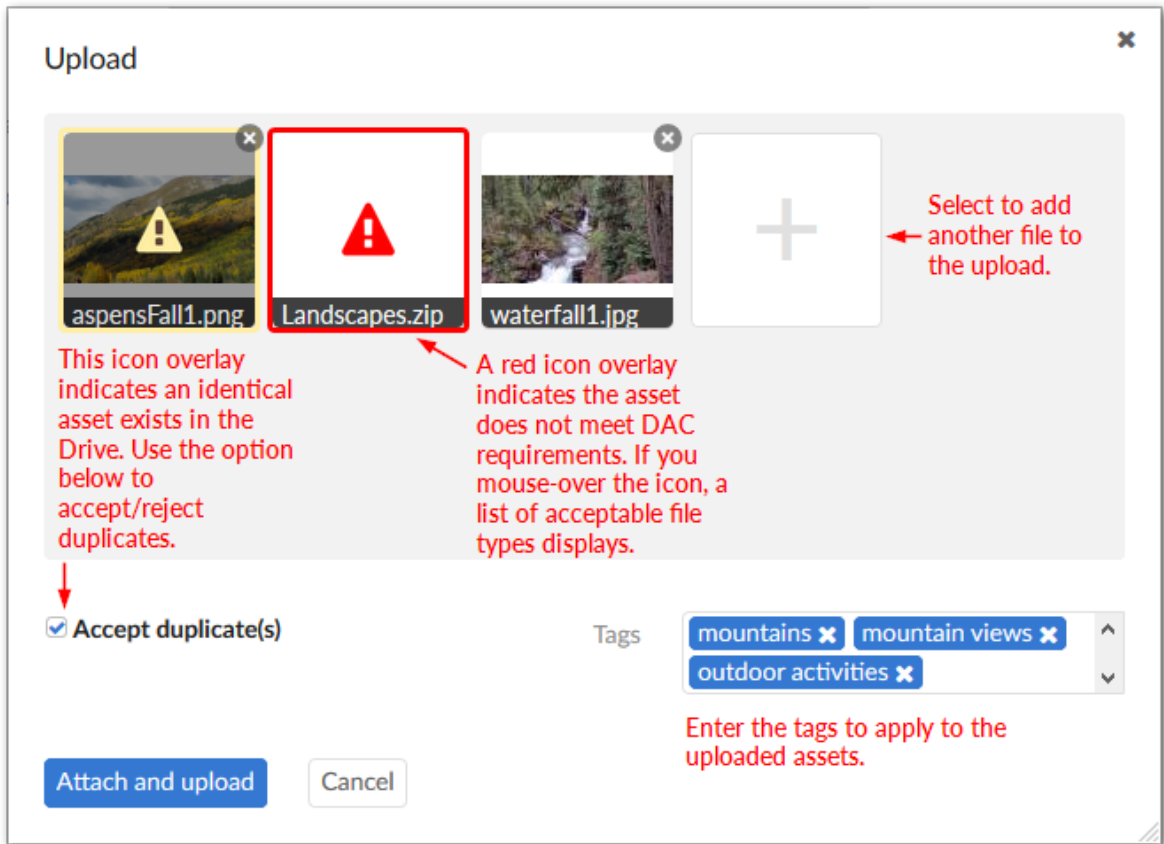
Upload

aspensFall1.png

Landscapes.zip

waterfall1.jpg

Select to add another file to the upload.

This icon overlay indicates an identical asset exists in the Drive. Use the option below to accept/reject duplicates.

A red icon overlay indicates the asset does not meet DAC requirements. If you mouse-over the icon, a list of acceptable file types displays.

Accept duplicate(s)

Tags

mountains

mountain views

outdoor activities

Enter the tags to apply to the uploaded assets.

Attach and upload

Cancel